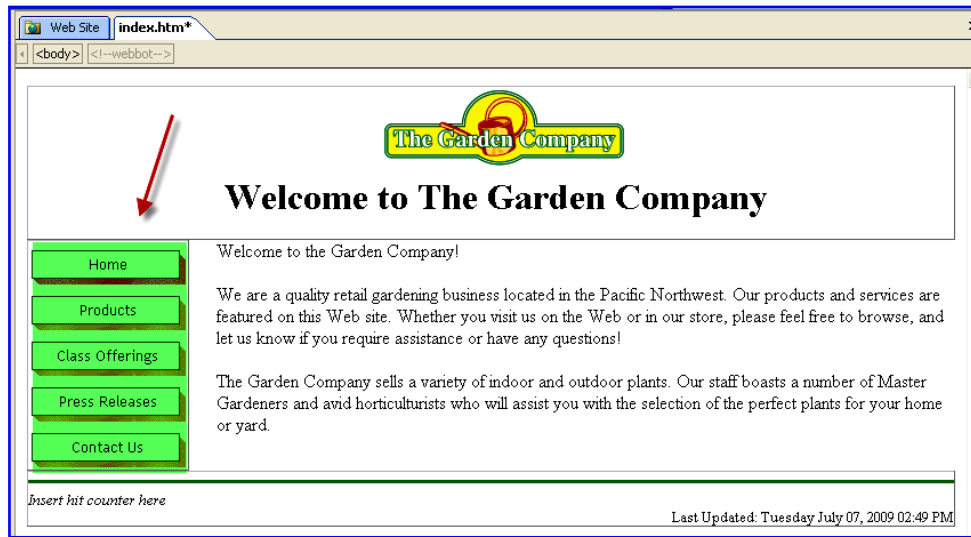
Web Site | index.htm*

<body> <!--webbot-->

The Garden Company

Welcome to The Garden Company

Home

Products

Class Offerings

Press Releases

Contact Us

Welcome to the Garden Company!

We are a quality retail gardening business located in the Pacific Northwest. Our products and services are featured on this Web site. Whether you visit us on the Web or in our store, please feel free to browse, and let us know if you require assistance or have any questions!

The Garden Company sells a variety of indoor and outdoor plants. Our staff boasts a number of Master Gardeners and avid horticulturists who will assist you with the selection of the perfect plants for your home or yard.

Insert hit counter here

Last Updated: Tuesday July 07, 2009 02:49 PM